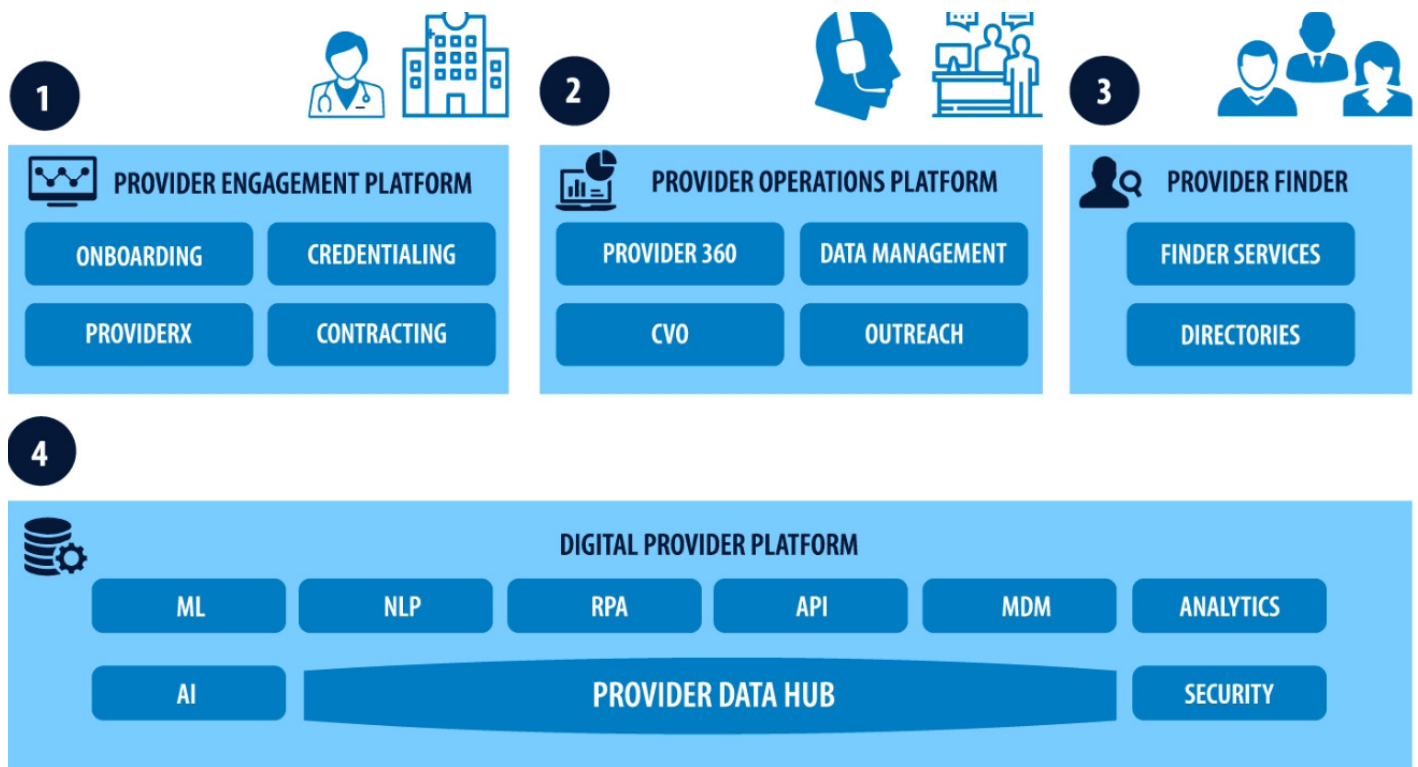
1

PROVIDER ENGAGEMENT PLATFORM

ONBOARDING

CREDENTIALING

PROVIDERX

CONTRACTING

2

PROVIDER OPERATIONS PLATFORM

PROVIDER 360

DATA MANAGEMENT

CVO

OUTREACH

3

PROVIDER FINDER

FINDER SERVICES

DIRECTORIES

4

DIGITAL PROVIDER PLATFORM

ML

NLP

RPA

API

MDM

ANALYTICS

AI

PROVIDER DATA HUB

SECURITY